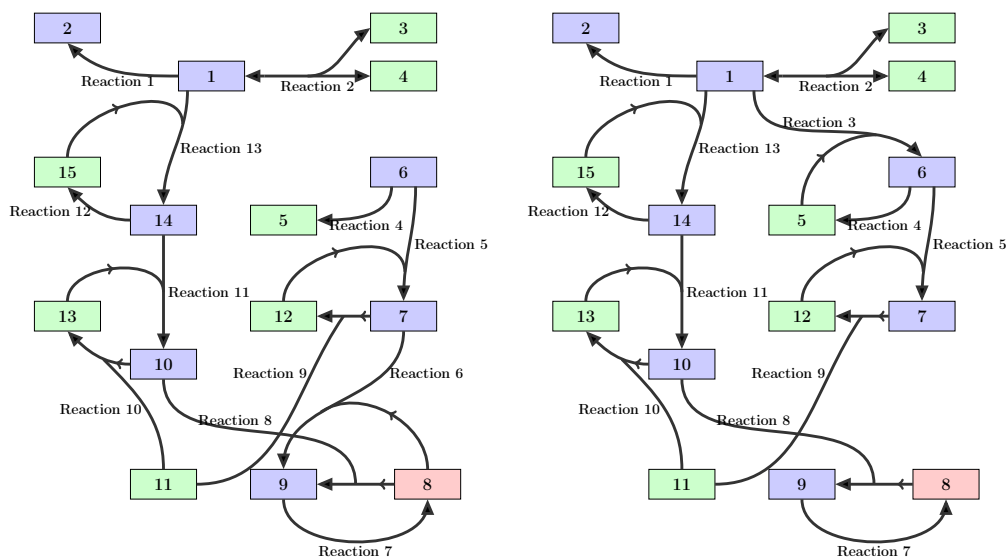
2
3
Reaction 1
1
Reaction 2
4
15
Reaction 13
6
Reaction 12
14
5
Reaction 4
Reaction 5
Reaction 11
13
12
7
10
Reaction 9
Reaction 6
Reaction 10
Reaction 8
11
9
8
Reaction 7

2
3
Reaction 1
1
Reaction 2
4
Reaction 3
15
Reaction 13
6
Reaction 12
14
5
Reaction 4
Reaction 5
Reaction 11
13
12
7
10
Reaction 9
Reaction 10
Reaction 8
11
9
8
Reaction 7